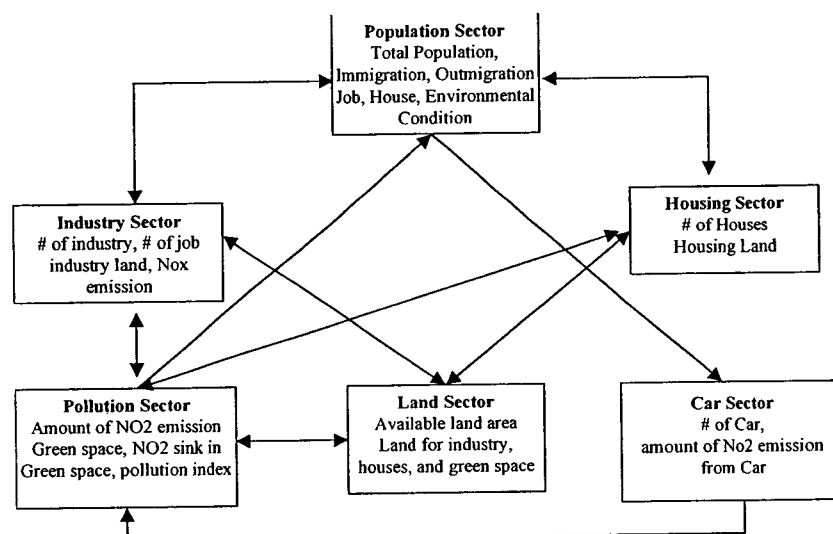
**Population Sector**
Total Population, Immigration, Outmigration Job, House, Environmental Condition

**Industry Sector**
# of industry, # of job industry land, Nox emission

**Housing Sector**
# of Houses
Housing Land

**Pollution Sector**
Amount of NO2 emission Green space, NO2 sink in Green space, pollution index

**Land Sector**
Available land area
Land for industry, houses, and green space

**Car Sector**
# of Car, amount of No2 emission from Car